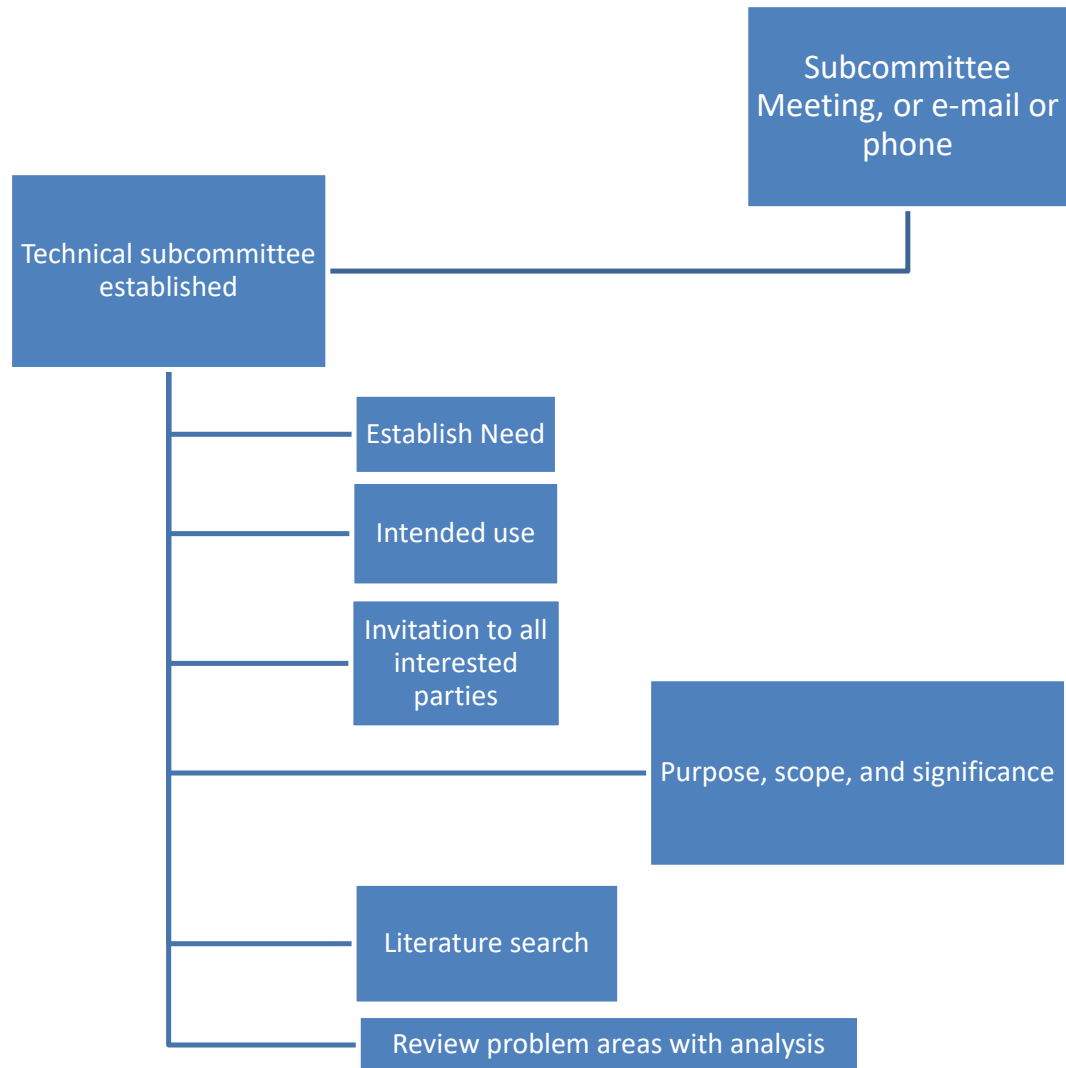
Subcommittee Meeting, or e-mail or phone

Technical subcommittee established

Establish Need

Intended use

Invitation to all interested parties

Purpose, scope, and significance

Literature search

Review problem areas with analysis